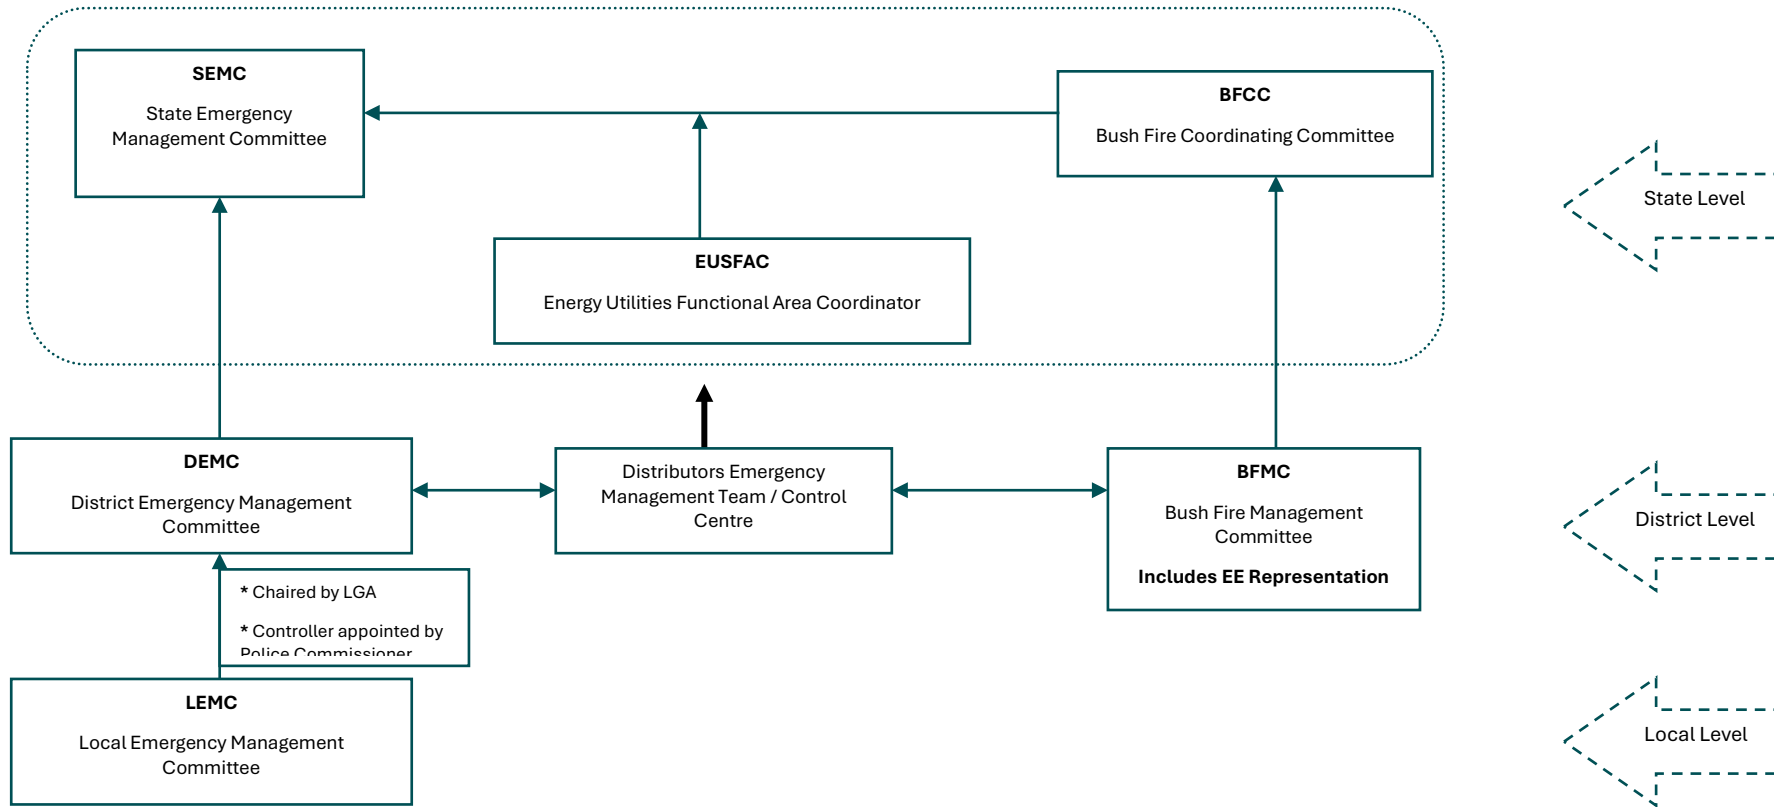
SEMC

State Emergency Management Committee

BFCC

Bush Fire Coordinating Committee

EUSFAC

Energy Utilities Functional Area Coordinator

State Level

DEMC

District Emergency Management Committee

Distributors Emergency Management Team / Control Centre

BFMC

Bush Fire Management Committee

Includes EE Representation

District Level

* Chaired by LGA

* Controller appointed by Police Commissioner

LEMC

Local Emergency Management Committee

Local Level